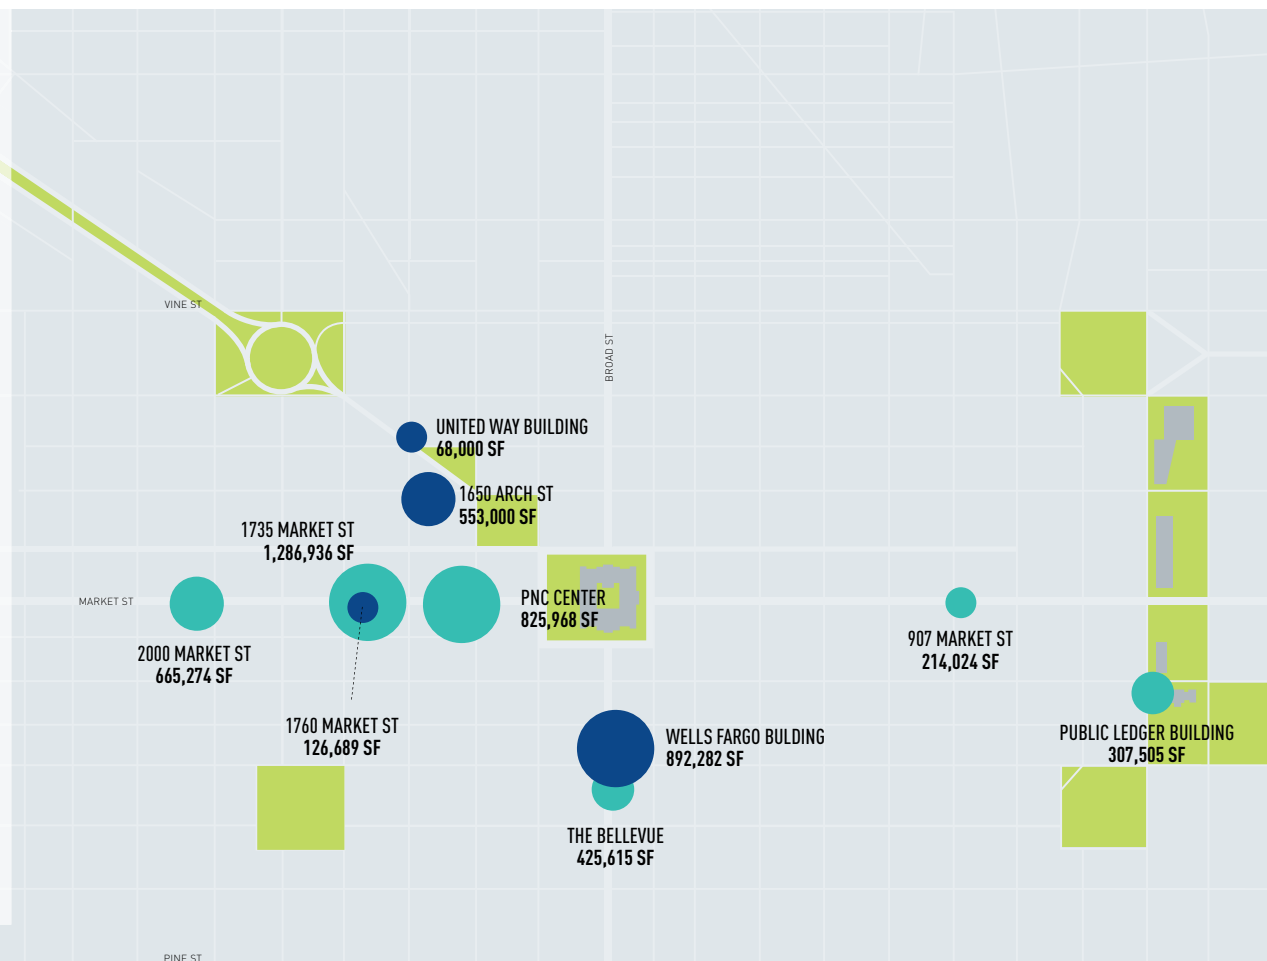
VINE ST

BROAD ST

UNITED WAY BUILDING
68,000 SF

1650 ARCH ST
553,000 SF

1735 MARKET ST
1,286,936 SF

MARKET ST

PNC CENTER
825,968 SF

907 MARKET ST
214,024 SF

2000 MARKET ST
665,274 SF

1760 MARKET ST
126,689 SF

WELLS FARGO BULDING
892,282 SF

PUBLIC LEDGER BUILDING
307,505 SF

THE BELLEVUE
425,615 SF

PINE ST